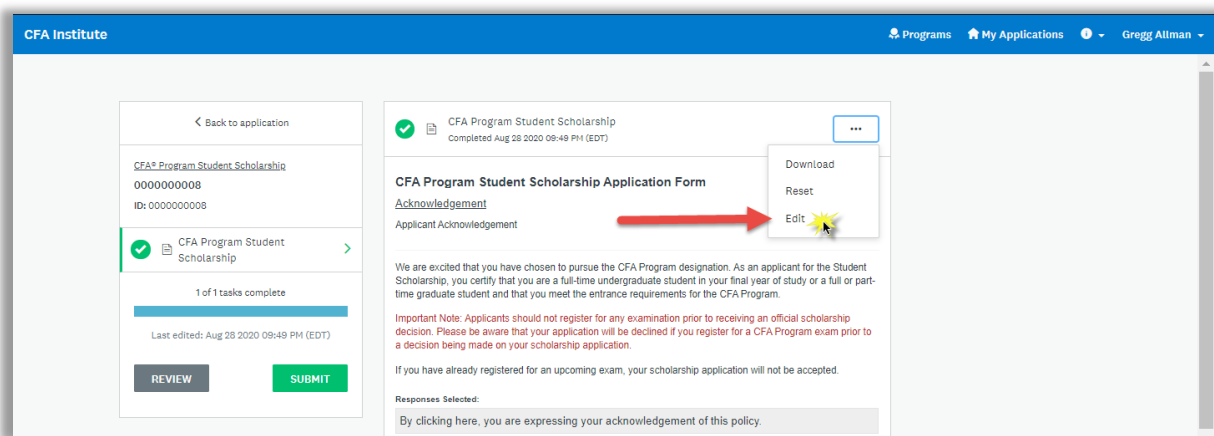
CFA Institute

Programs My Applications Gregg Allman

< Back to application

CFA® Program Student Scholarship
0000000008
ID: 0000000008

CFA Program Student Scholarship

1 of 1 tasks complete

Last edited: Aug 28 2020 09:49 PM (EDT)

REVIEW SUBMIT

CFA Program Student Scholarship
Completed Aug 28 2020 09:49 PM (EDT)

...

Download
Reset
Edit

CFA Program Student Scholarship Application Form

Acknowledgement

Applicant Acknowledgement

We are excited that you have chosen to pursue the CFA Program designation. As an applicant for the Student Scholarship, you certify that you are a full-time undergraduate student in your final year of study or a full or part-time graduate student and that you meet the entrance requirements for the CFA Program.

Important Note: Applicants should not register for any examination prior to receiving an official scholarship decision. Please be aware that your application will be declined if you register for a CFA Program exam prior to a decision being made on your scholarship application.

If you have already registered for an upcoming exam, your scholarship application will not be accepted.

Responses Selected:

By clicking here, you are expressing your acknowledgement of this policy.